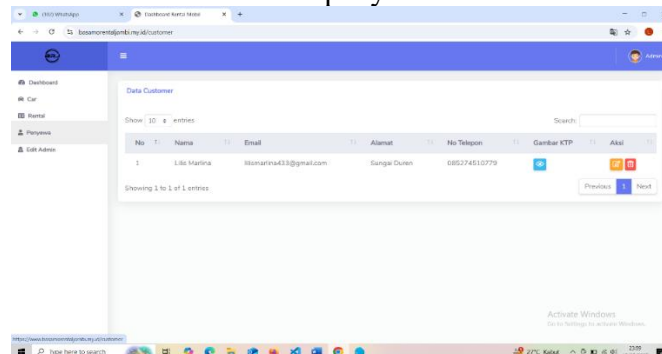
(99+) WhatsApp
Dashboard Rental Mobil
bosamorentaljambi.my.id/customer

Admin

Dashboard
Car
Rental
Penyewa
Edit Admin

Data Customer

Show 10 entries

Search:

| No | Nama | Email | Alamat | No Telepon | Gambar KTP | Aksi |
|---|---|---|---|---|---|---|
| 1 | Lilis Marlina | lilismarlina433@gmail.com | Sungai Duren | 085274510779 | | |

Showing 1 to 1 of 1 entries

Previous 1 Next

Activate Windows
Go to Settings to activate Windows.

https://www.bosamorentaljambi.my.id/customer

Type here to search

27°C Kabut 23:09